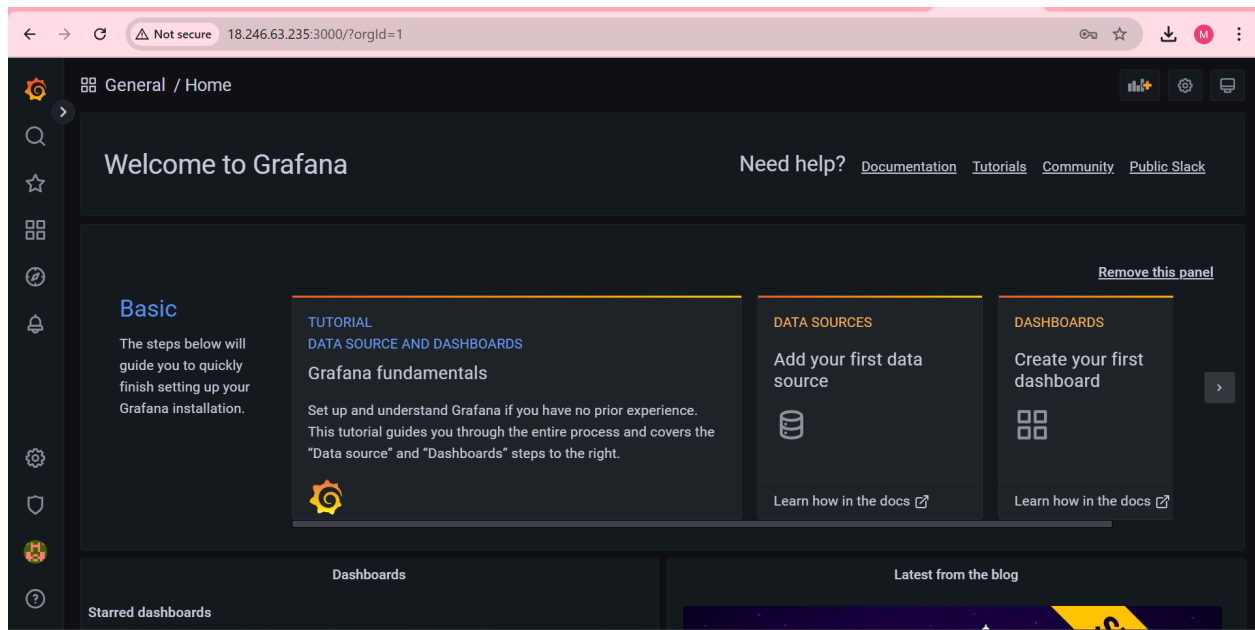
Not secure 18.246.63.235:3000/?orgId=1

General / Home

Welcome to Grafana

Need help? Documentation Tutorials Community Public Slack

Remove this panel

Basic

The steps below will guide you to quickly finish setting up your Grafana installation.

TUTORIAL
DATA SOURCE AND DASHBOARDS
Grafana fundamentals

Set up and understand Grafana if you have no prior experience. This tutorial guides you through the entire process and covers the "Data source" and "Dashboards" steps to the right.

DATA SOURCES
Add your first data source

Learn how in the docs

DASHBOARDS
Create your first dashboard

Learn how in the docs

Dashboards

Starred dashboards

Latest from the blog